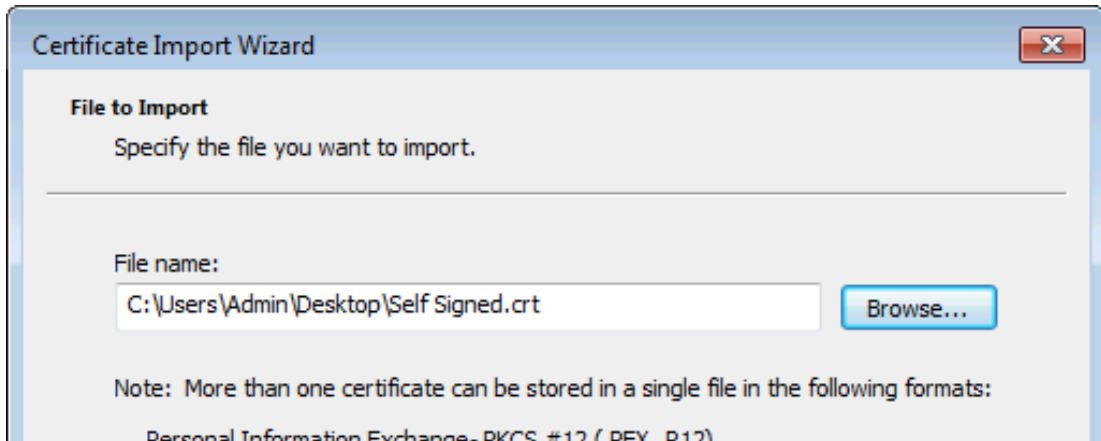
Certificate Import Wizard

File to Import

Specify the file you want to import.

File name:

C:\Users\Admin\Desktop\Self Signed.crt

Browse...

Note: More than one certificate can be stored in a single file in the following formats:

Personal Information Exchange- PKCS #12 (.PFX,.P12)